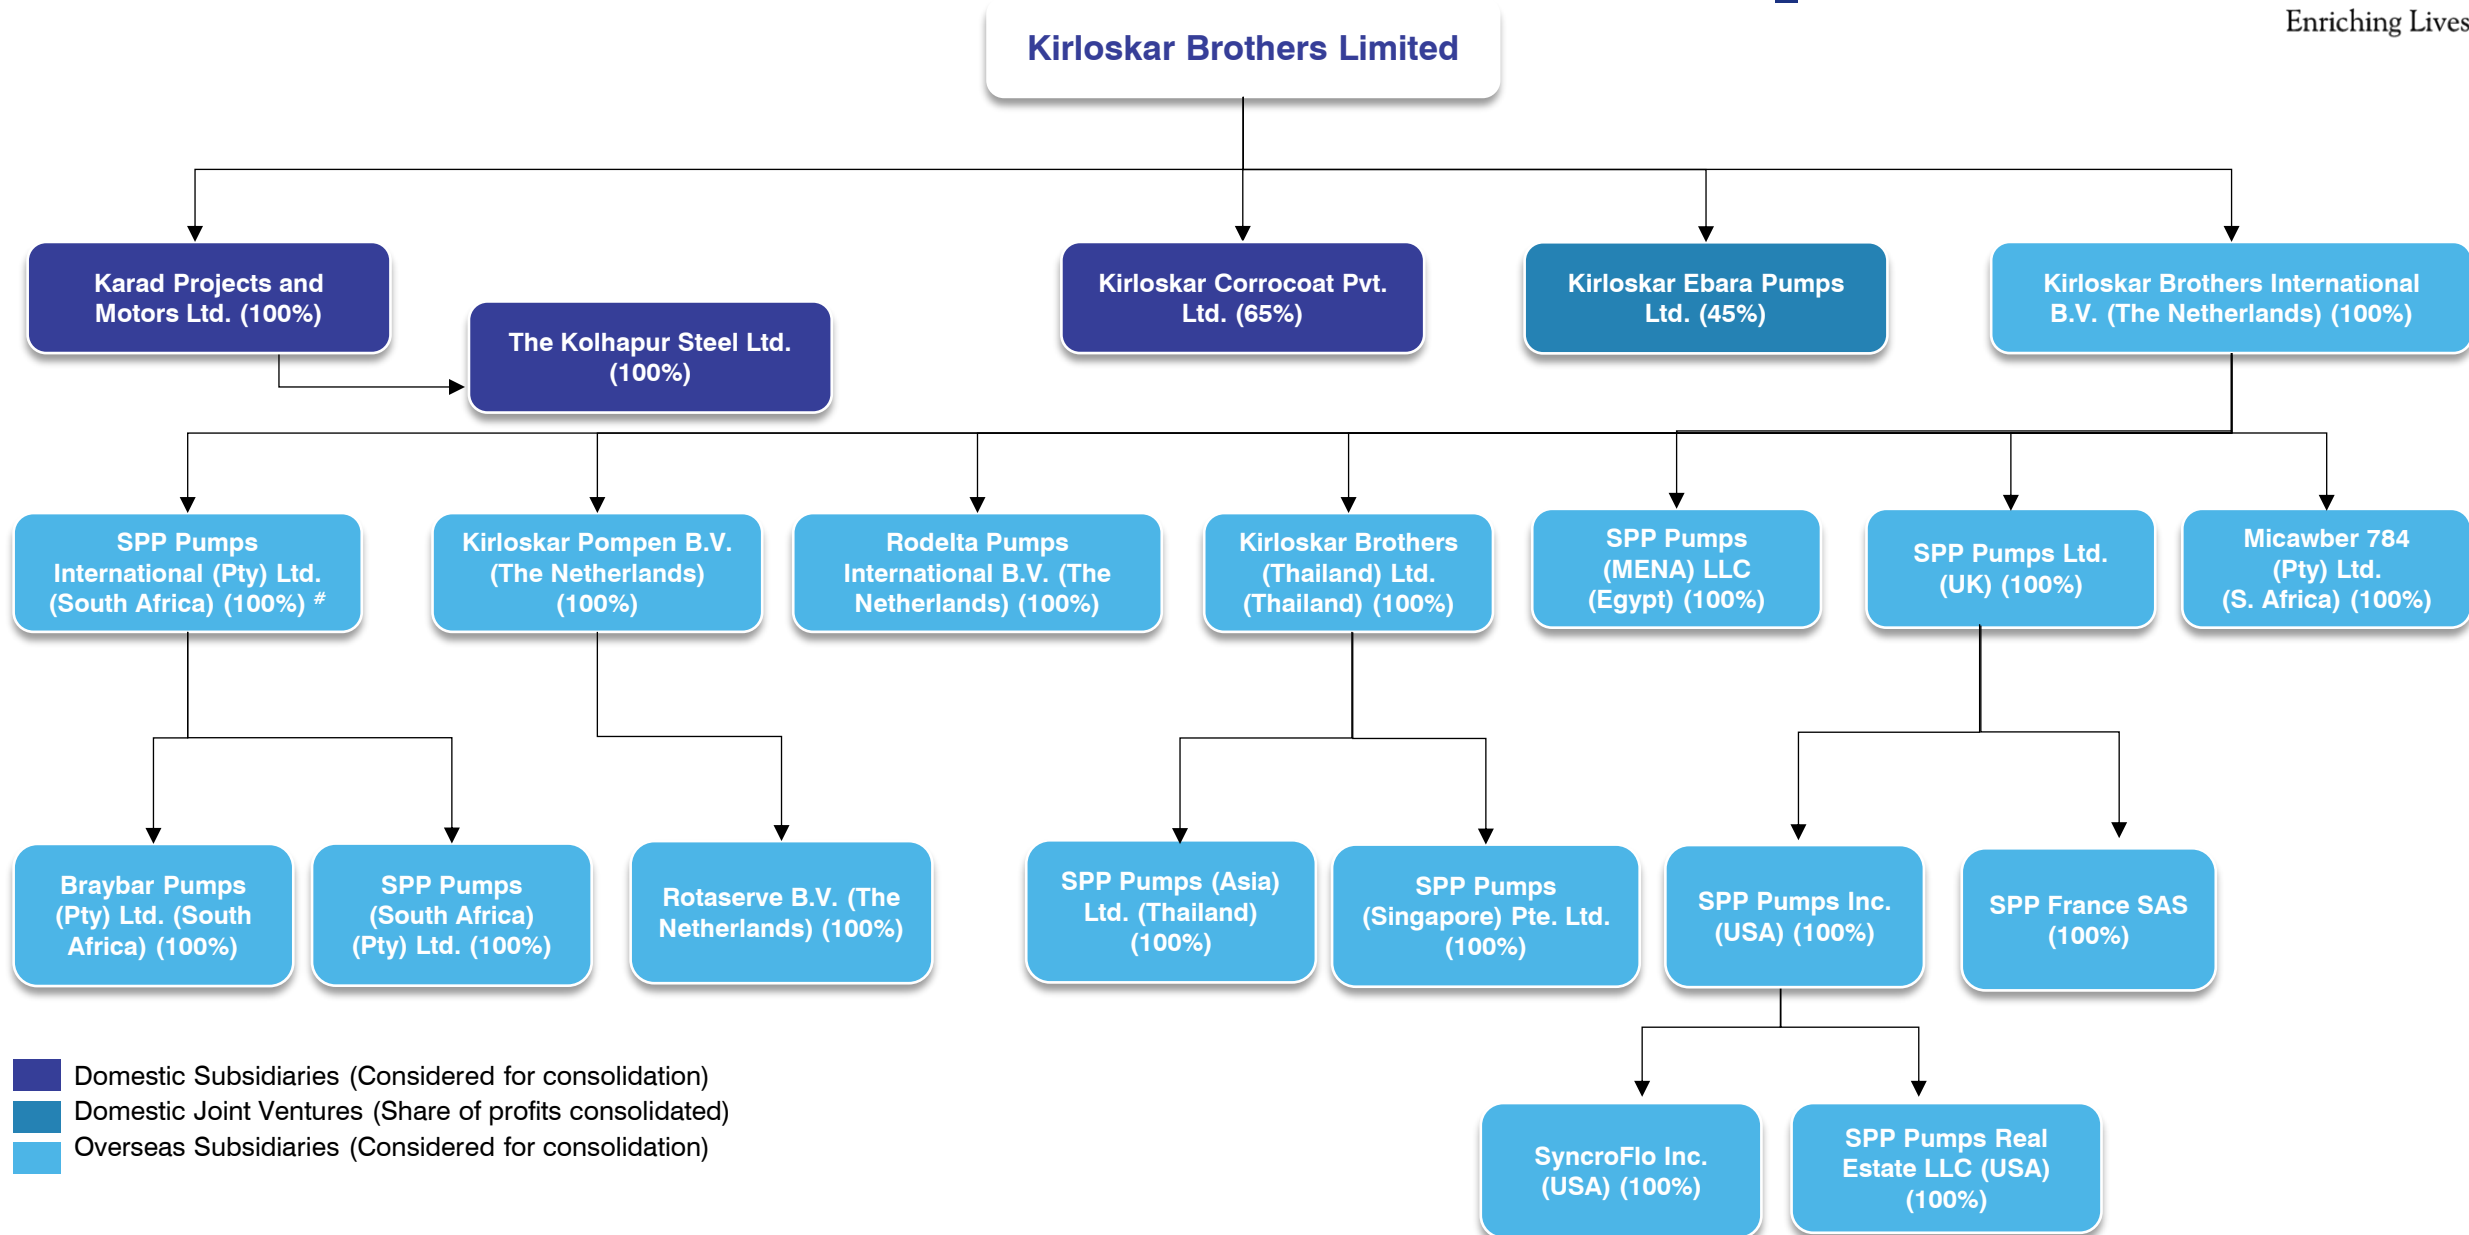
Enriching Lives

Kirloskar Brothers Limited

Karad Projects and Motors Ltd. (100%)

The Kolhapur Steel Ltd. (100%)

Kirloskar Corrocoat Pvt. Ltd. (65%)

Kirloskar Ebara Pumps Ltd. (45%)

Kirloskar Brothers International B.V. (The Netherlands) (100%)

SPP Pumps International (Pty) Ltd. (South Africa) (100%) #

Kirloskar Pompen B.V. (The Netherlands) (100%)

Rodelta Pumps International B.V. (The Netherlands) (100%)

Kirloskar Brothers (Thailand) Ltd. (Thailand) (100%)

SPP Pumps (MENA) LLC (Egypt) (100%)

SPP Pumps Ltd. (UK) (100%)

Micawber 784 (Pty) Ltd. (S. Africa) (100%)

Braybar Pumps (Pty) Ltd. (South Africa) (100%)

SPP Pumps (South Africa) (Pty) Ltd. (100%)

Rotaserve B.V. (The Netherlands) (100%)

SPP Pumps (Asia) Ltd. (Thailand) (100%)

SPP Pumps (Singapore) Pte. Ltd. (100%)

SPP Pumps Inc. (USA) (100%)

SPP France SAS (100%)

SyncroFlo Inc. (USA) (100%)

SPP Pumps Real Estate LLC (USA) (100%)

Domestic Subsidiaries (Considered for consolidation)
Domestic Joint Ventures (Share of profits consolidated)
Overseas Subsidiaries (Considered for consolidation)